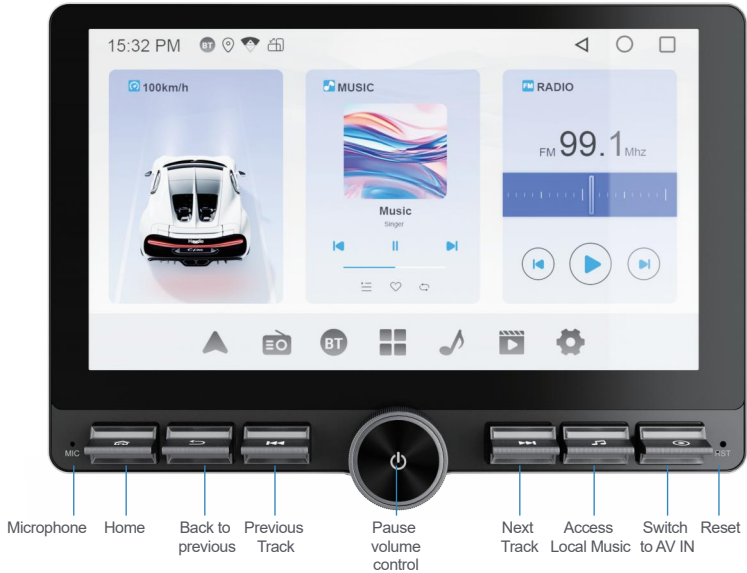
15:32 PM BT

100km/h

MUSIC

Music
Singer

FM RADIO

FM 99.1 Mhz

BT

MIC

RST

Microphone

Home

Back to previous

Previous Track

Pause volume control

Next Track

Access Local Music

Switch to AV IN

Reset